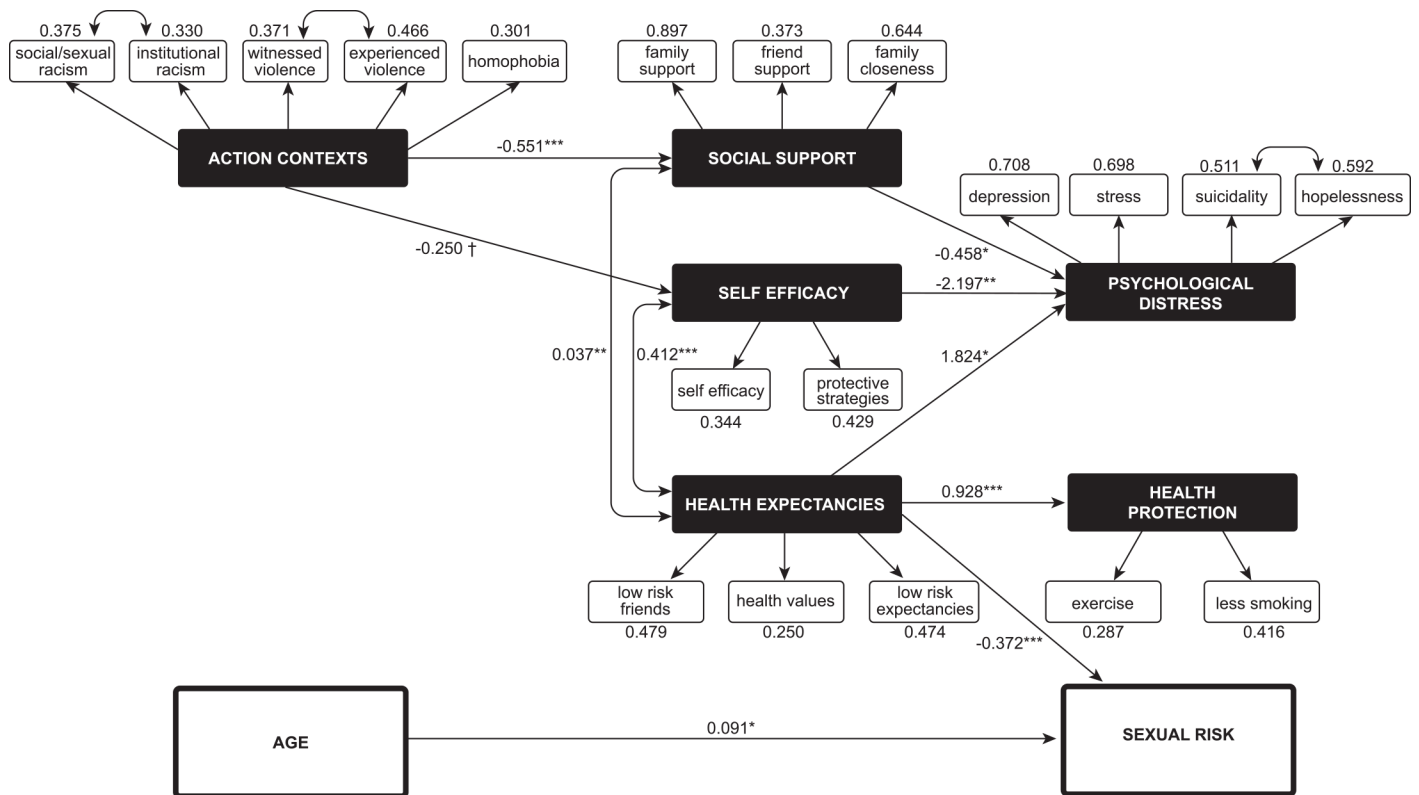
0.375 social/sexual racism
0.330 institutional racism
0.371 witnessed violence
0.466 experienced violence
0.301 homophobia

0.897 family support
0.373 friend support
0.644 family closeness

ACTION CONTEXTS
-0.551***
SOCIAL SUPPORT

0.708 depression
0.698 stress
0.511 suicidality
0.592 hopelessness

-0.250 †
-0.458*
SELF EFFICACY
-2.197**
PSYCHOLOGICAL DISTRESS

0.037**
0.412***
1.824*

self efficacy
0.344
protective strategies
0.429

HEALTH EXPECTANCIES
0.928***
HEALTH PROTECTION

low risk friends
0.479
health values
0.250
low risk expectancies
0.474

exercise
0.287
less smoking
0.416

-0.372***

AGE
0.091*
SEXUAL RISK